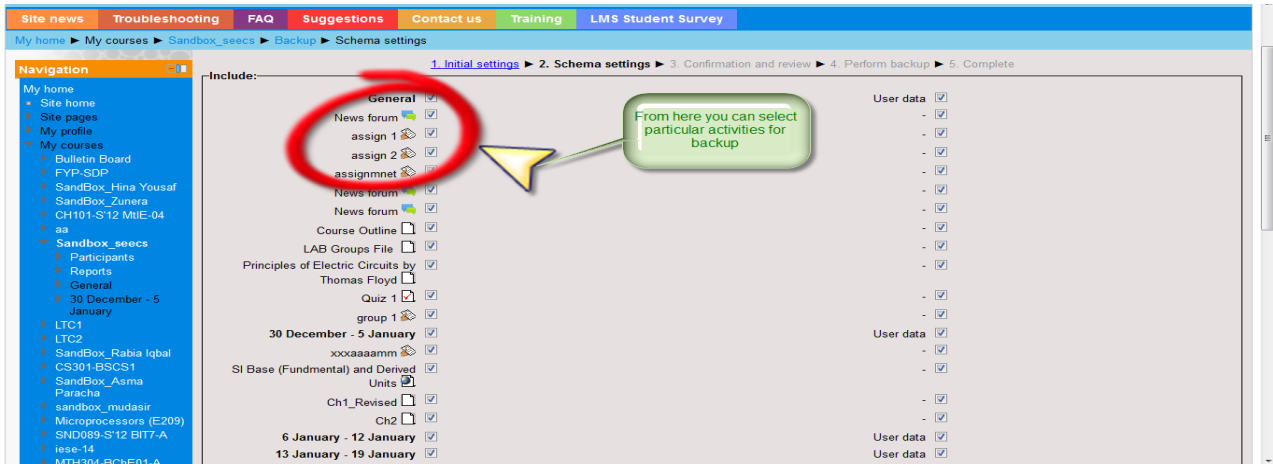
Site news Troubleshooting FAQ Suggestions Contact us Training LMS Student Survey

My home ► My courses ► Sandbox_seecs ► Backup ► Schema settings

Navigation

My home
Site home
Site pages
My profile
My courses
Bulletin Board
FYP-SDP
SandBox_Hina Yousaf
SandBox_Zunera
CH101-S'12 MtIE-04
aa
Sandbox_seecs
Participants
Reports
General
30 December - 5 January
LTC1
LTC2
SandBox_Rabia Iqbal
CS301-BSCS1
SandBox_Asma Paracha
sandbox_mudasir
Microprocessors (E209)
SND089-S'12 BIT7-A
iese-14
MTH304-BChE01-A

1. Initial settings ► 2. Schema settings ► 3. Confirmation and review ► 4. Perform backup ► 5. Complete

Include:

From here you can select particular activities for backup

| | |
|---|---|
| General | User data |
| News forum | - |
| assign 1 | - |
| assign 2 | - |
| assignmnet | - |
| News forum | - |
| News forum | - |
| Course Outline | - |
| LAB Groups File | - |
| Principles of Electric Circuits by Thomas Floyd | - |
| Quiz 1 | - |
| group 1 | - |
| 30 December - 5 January | User data |
| xxxaaaamm | - |
| SI Base (Fundmental) and Derived Units | - |
| Ch1_Revised | - |
| Ch2 | - |
| 6 January - 12 January | User data |
| 13 January - 19 January | User data |